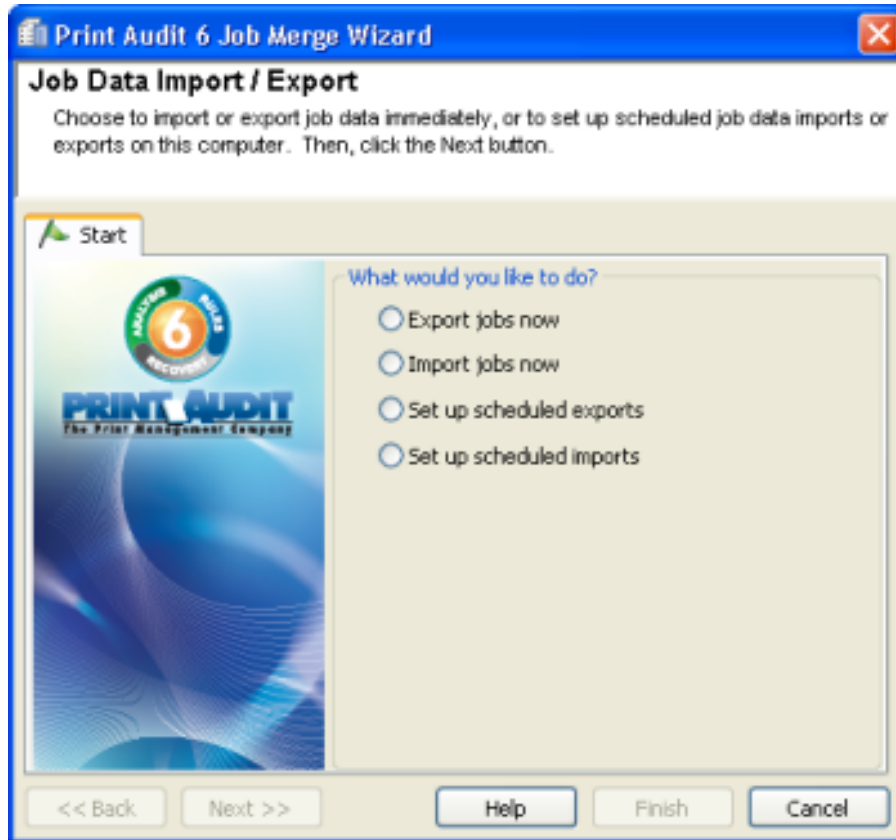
Print Audit 6 Job Merge Wizard

Job Data Import / Export

Choose to import or export job data immediately, or to set up scheduled job data imports or exports on this computer. Then, click the Next button.

Start

ANALYSIS RULES RECOVERY 6

PRINT AUDIT
The Print Management Company

What would you like to do?

Export jobs now

Import jobs now

Set up scheduled exports

Set up scheduled imports

<< Back Next >> Help Finish Cancel